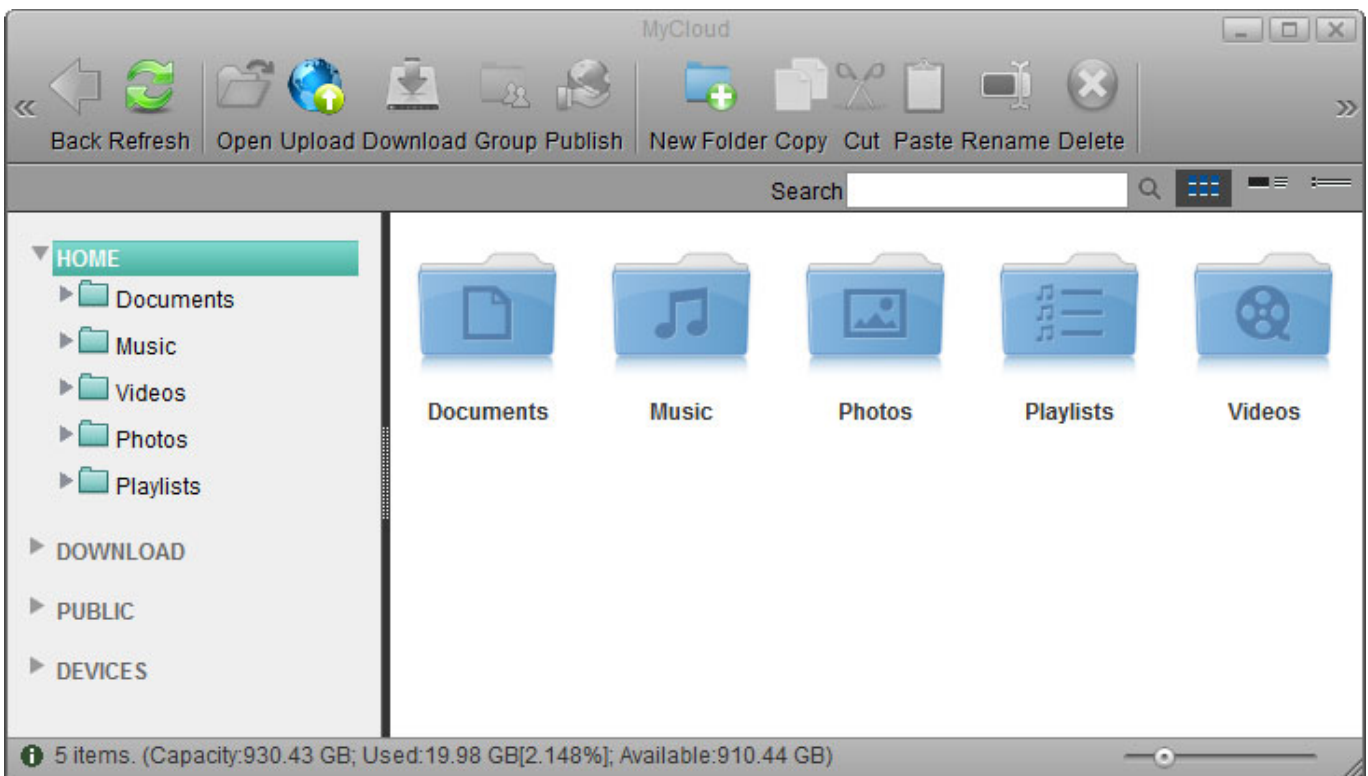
MyCloud

«
Back Refresh Open Upload Download Group Publish New Folder Copy Cut Paste Rename Delete
»

Search

HOME
Documents
Music
Videos
Photos
Playlists

DOWNLOAD

PUBLIC

DEVICES

Documents Music Photos Playlists Videos

5 items. (Capacity:930.43 GB; Used:19.98 GB[2.148%]; Available:910.44 GB)